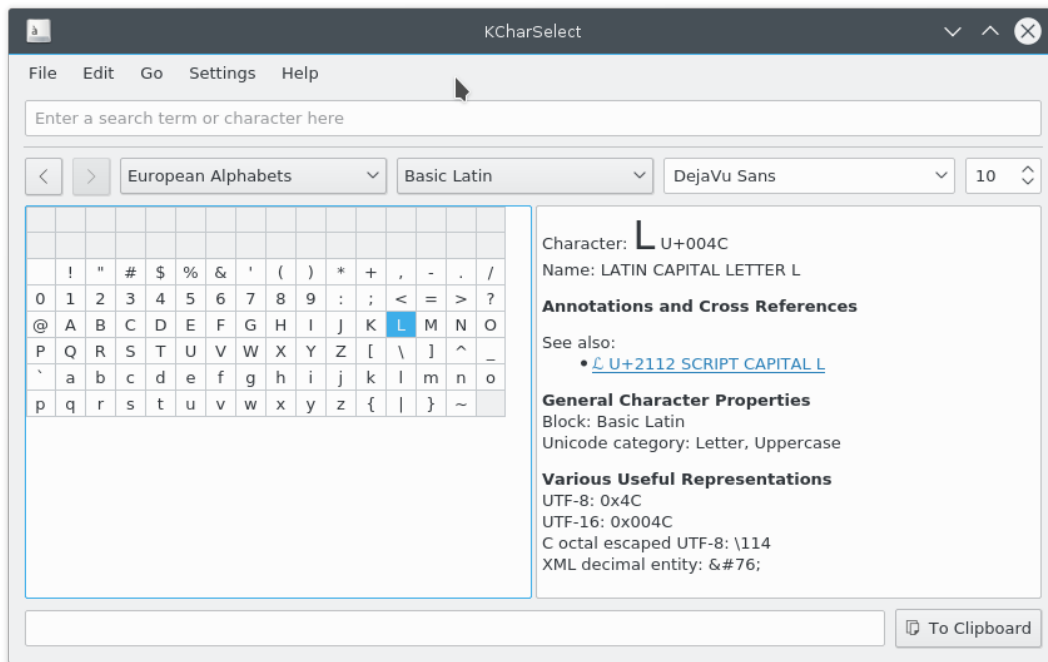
KCharSelect

File Edit Go Settings Help

Enter a search term or character here

European Alphabets
Basic Latin
DejaVu Sans
10

| | | | | | | | | | | | | | | | |
|---|---|---|---|---|---|---|---|---|---|---|---|---|---|---|---|
| | | | | | | | | | | | | | | | |
| | | | | | | | | | | | | | | | |
| | ! | " | # | $ | % | & | ' | ( | ) | * | + | , | - | . | / |
| 0 | 1 | 2 | 3 | 4 | 5 | 6 | 7 | 8 | 9 | : | ; | < | = | > | ? |
| @ | A | B | C | D | E | F | G | H | I | J | K | L | M | N | O |
| P | Q | R | S | T | U | V | W | X | Y | Z | [ | \ | ] | ^ | _ |
| ` | a | b | c | d | e | f | g | h | i | j | k | l | m | n | o |
| p | q | r | s | t | u | v | w | x | y | z | { | \| | } | ~ | |

Character: L U+004C
Name: LATIN CAPITAL LETTER L

Annotations and Cross References

See also:
• ℒ U+2112 SCRIPT CAPITAL L

General Character Properties
Block: Basic Latin
Unicode category: Letter, Uppercase

Various Useful Representations
UTF-8: 0x4C
UTF-16: 0x004C
C octal escaped UTF-8: \114
XML decimal entity: &#76;

To Clipboard